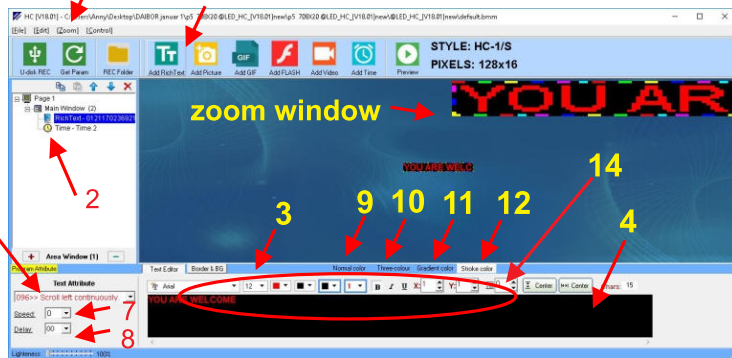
HC [V18.01] - C:\Users\Anny\Desktop\DAIBOR januar 1\p5 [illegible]20 @LED_HC_[V18.01]new\p5 70Bt20 @LED_HC_[V18.01]new\@LED_HC_[V18.01]new\default.bmm

[File] [Edit] [Zoom] [Control]

U-disk REC
Get Param
REC Folder
Add RichText
Add Picture
Add GIF
Add FLASH
Add Video
Add Time
Preview

STYLE: HC-1/S
PIXELS: 128x16

Page 1
Main Window (2)
RichText - 0121170236921
Time - Time 2

zoom window

YOU AR

YOU ARE WELC

2

3

9

10

11

12

14

4

Area Window (1)

Program Attribute

Text Attribute

096>> Scroll left continuously

Speed: 0

Delay: 00

7

8

Text Editor
Border & BG

Normal color
Three-colour
Gradient color
Stroke color

Arial
12

Center
Center
chars: 15

YOU ARE WELCOME

Lightness: 100%